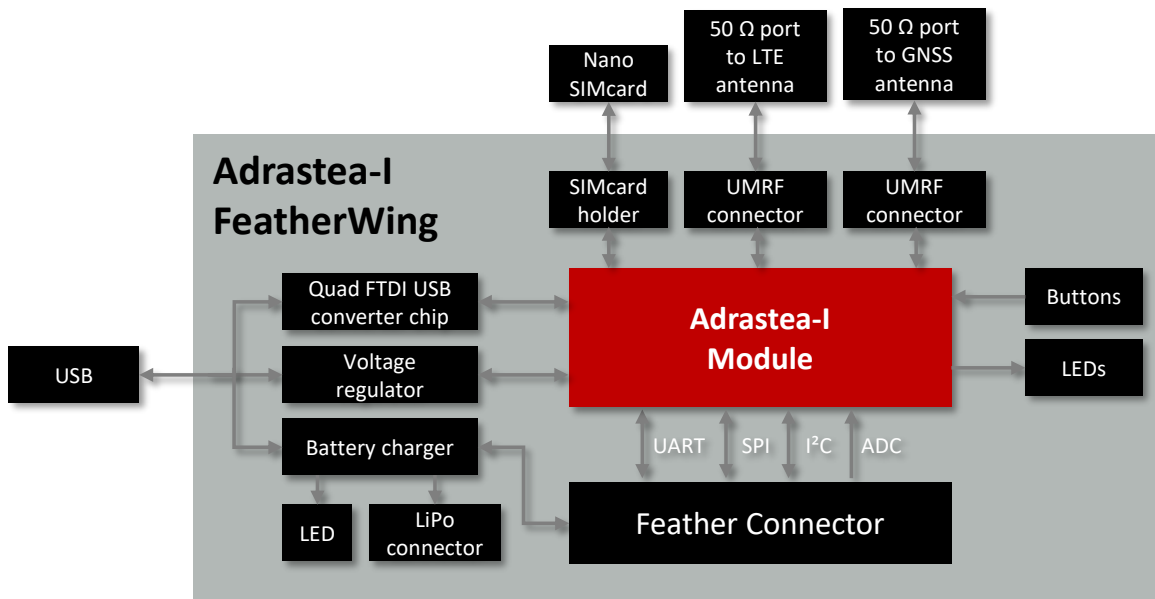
Nano SIMcard

50 Ω port to LTE antenna

50 Ω port to GNSS antenna

Adrastea-I FeatherWing

SIMcard holder

UMRF connector

UMRF connector

Quad FTDI USB converter chip

Adrastea-I Module

Buttons

USB

Voltage regulator

LEDs

Battery charger

UART

SPI

I²C

ADC

LED

LiPo connector

Feather Connector